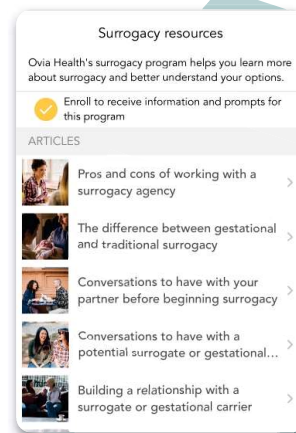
Surrogacy resources

Ovia Health's surrogacy program helps you learn more about surrogacy and better understand your options.

Enroll to receive information and prompts for this program

ARTICLES

Pros and cons of working with a surrogacy agency

The difference between gestational and traditional surrogacy

Conversations to have with your partner before beginning surrogacy

Conversations to have with a potential surrogate or gestational...

Building a relationship with a surrogate or gestational carrier